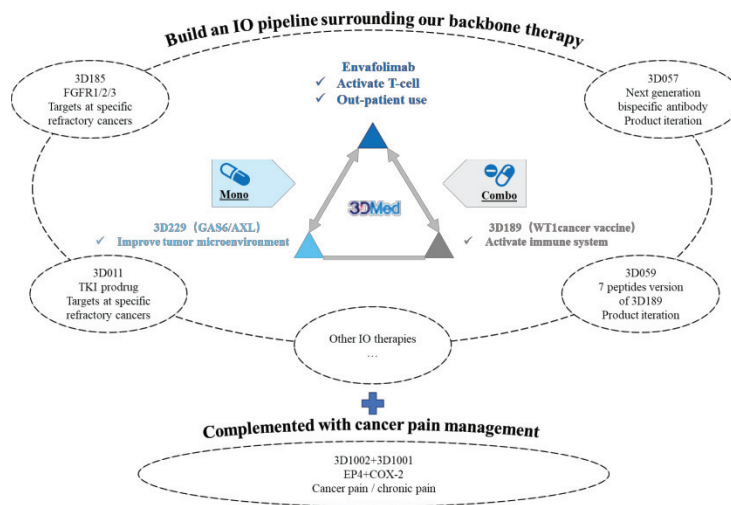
Build an IO pipeline surrounding our backbone therapy

3D185
FGFR1/2/3
Targets at specific refractory cancers

Envafolimab
✓ Activate T-cell
✓ Out-patient use

3D057
Next generation bispecific antibody
Product iteration

Mono

Combo

3DMed

3D229 (GAS6/AXL)
✓ Improve tumor microenvironment

3D189 (WT1cancer vaccine)
✓ Activate immune system

3D011
TKI prodrug
Targets at specific refractory cancers

3D059
7 peptides version of 3D189
Product iteration

Other IO therapies
…

Complemented with cancer pain management

3D1002+3D1001
EP4+COX-2
Cancer pain / chronic pain